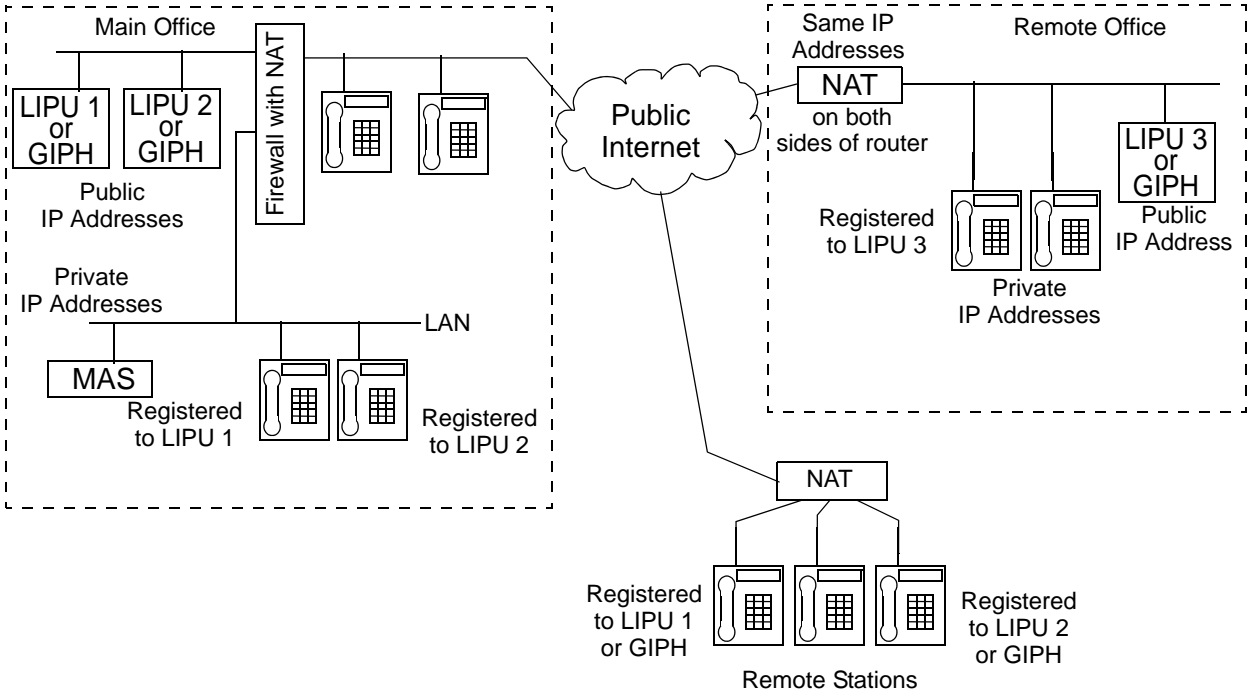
Main Office

LIPU 1 or GIPH

LIPU 2 or GIPH

Firewall with NAT

Public IP Addresses

Private IP Addresses

LAN

MAS

Registered to LIPU 1

Registered to LIPU 2

Public Internet

Same IP Addresses

NAT

on both sides of router

Remote Office

LIPU 3 or GIPH

Public IP Address

Registered to LIPU 3

Private IP Addresses

NAT

Registered to LIPU 1 or GIPH

Registered to LIPU 2 or GIPH

Remote Stations